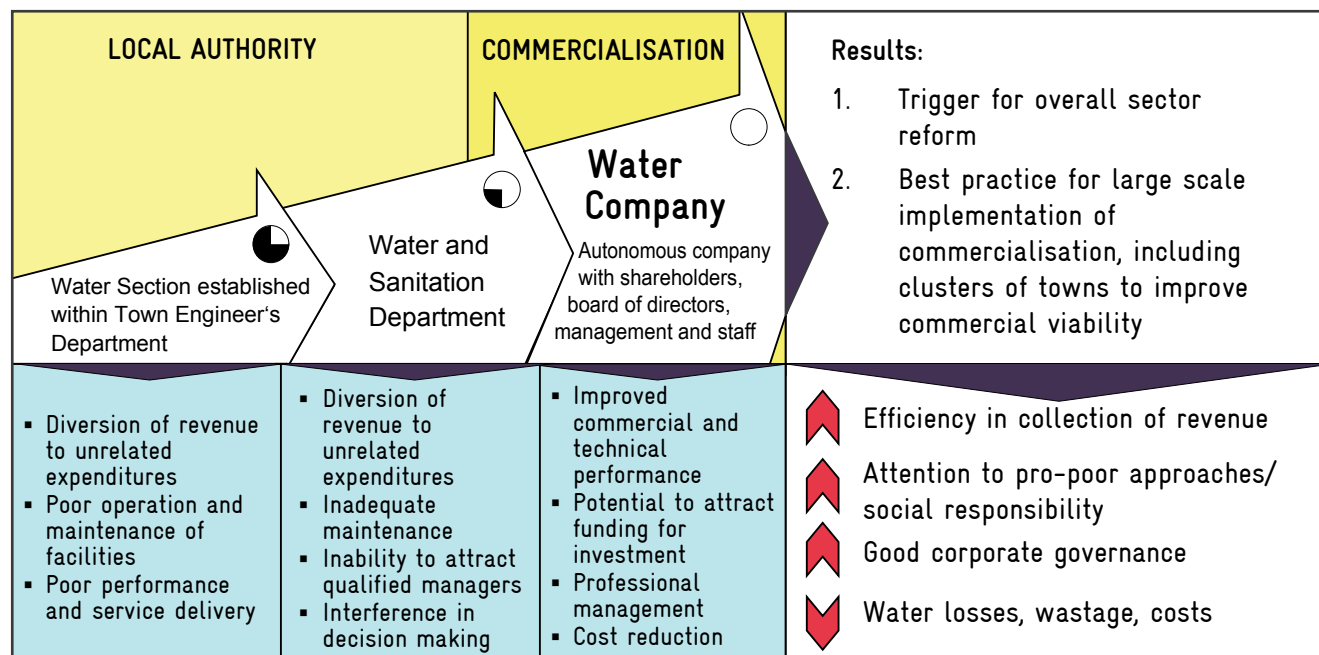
LOCAL AUTHORITY

COMMERCIALISATION

Water Section established within Town Engineer‘s Department

Water and Sanitation Department

Water Company

Autonomous company with shareholders, board of directors, management and staff

Results:

1. Trigger for overall sector reform

2. Best practice for large scale implementation of commercialisation, including clusters of towns to improve commercial viability

▪ Diversion of revenue to unrelated expenditures
▪ Poor operation and maintenance of facilities
▪ Poor performance and service delivery

▪ Diversion of revenue to unrelated expenditures
▪ Inadequate maintenance
▪ Inability to attract qualified managers
▪ Interference in decision making

▪ Improved commercial and technical performance
▪ Potential to attract funding for investment
▪ Professional management
▪ Cost reduction

Efficiency in collection of revenue

Attention to pro-poor approaches/ social responsibility

Good corporate governance

Water losses, wastage, costs